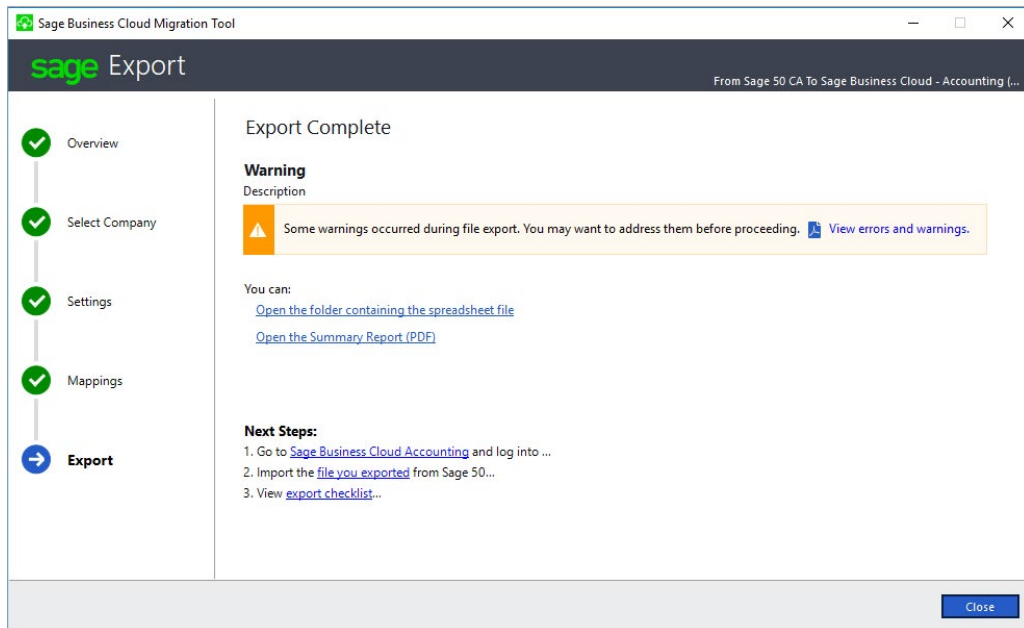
Sage Business Cloud Migration Tool

sage Export

From Sage 50 CA To Sage Business Cloud - Accounting (...

Overview

Select Company

Settings

Mappings

Export

Export Complete

Warning

Description

Some warnings occurred during file export. You may want to address them before proceeding. View errors and warnings.

You can:

Open the folder containing the spreadsheet file

Open the Summary Report (PDF)

Next Steps:

1. Go to Sage Business Cloud Accounting and log into ...

2. Import the file you exported from Sage 50...

3. View export checklist...

Close